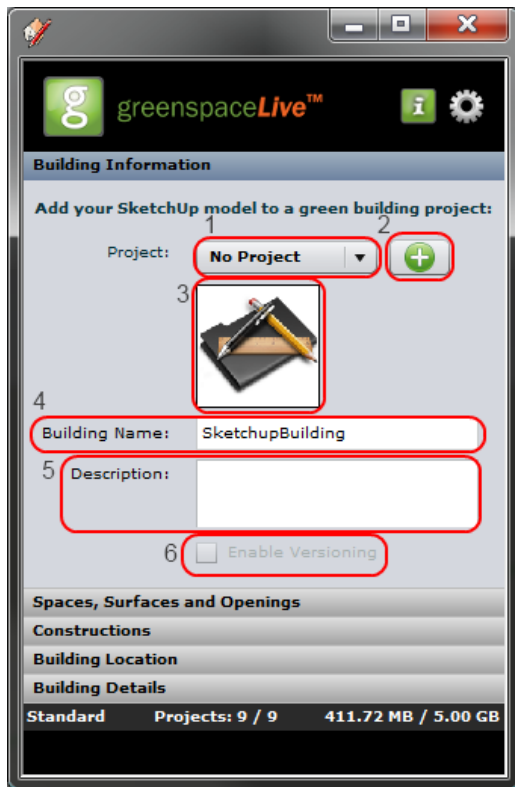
greenspaceLive™

Building Information

Add your SketchUp model to a green building project:

1

2

Project: No Project

3

4

Building Name: SketchupBuilding

5

Description:

6

Enable Versioning

Spaces, Surfaces and Openings

Constructions

Building Location

Building Details

Standard Projects: 9 / 9 411.72 MB / 5.00 GB